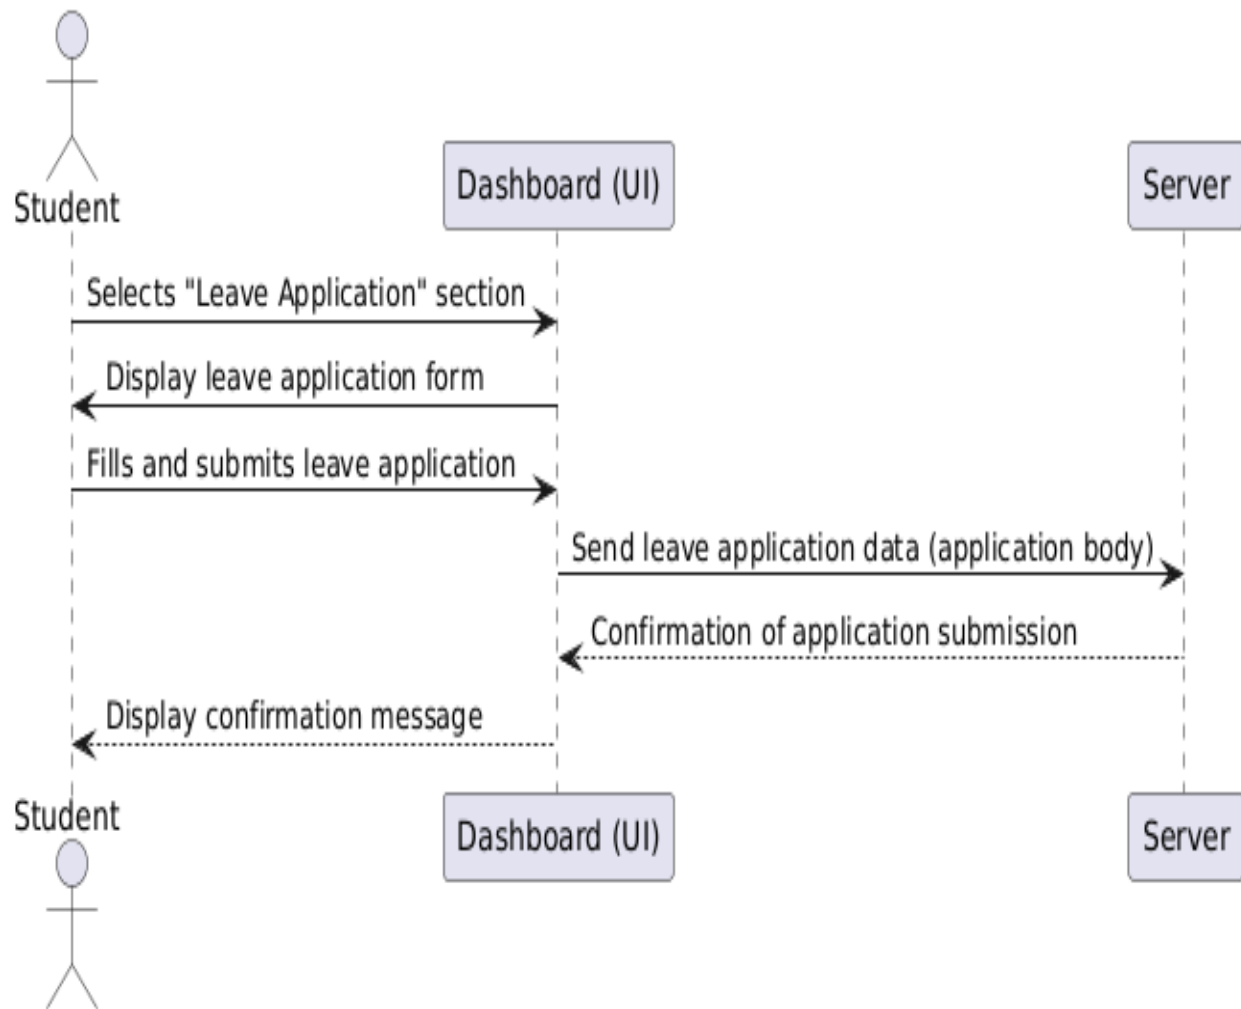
Student

Dashboard (UI)

Server

Selects "Leave Application" section

Display leave application form

Fills and submits leave application

Send leave application data (application body)

Confirmation of application submission

Display confirmation message

Student

Dashboard (UI)

Server